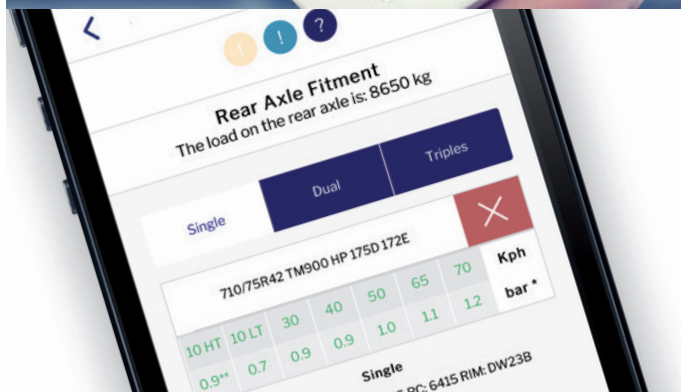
<

! ! ?

Rear Axle Fitment
The load on the rear axle is: 8650 kg

Dual
Triples

Single

710/75R42 TM900 HP 175D 172E

| 10 HT | 10 LT | 30 | 40 | 50 | 65 | 70 | Kph |
|---|---|---|---|---|---|---|---|
| 0.9** | 0.7 | 0.9 | 0.9 | 1.0 | 1.1 | 1.2 | bar * |

Single
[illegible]PC: 6415 RIM: DW23B